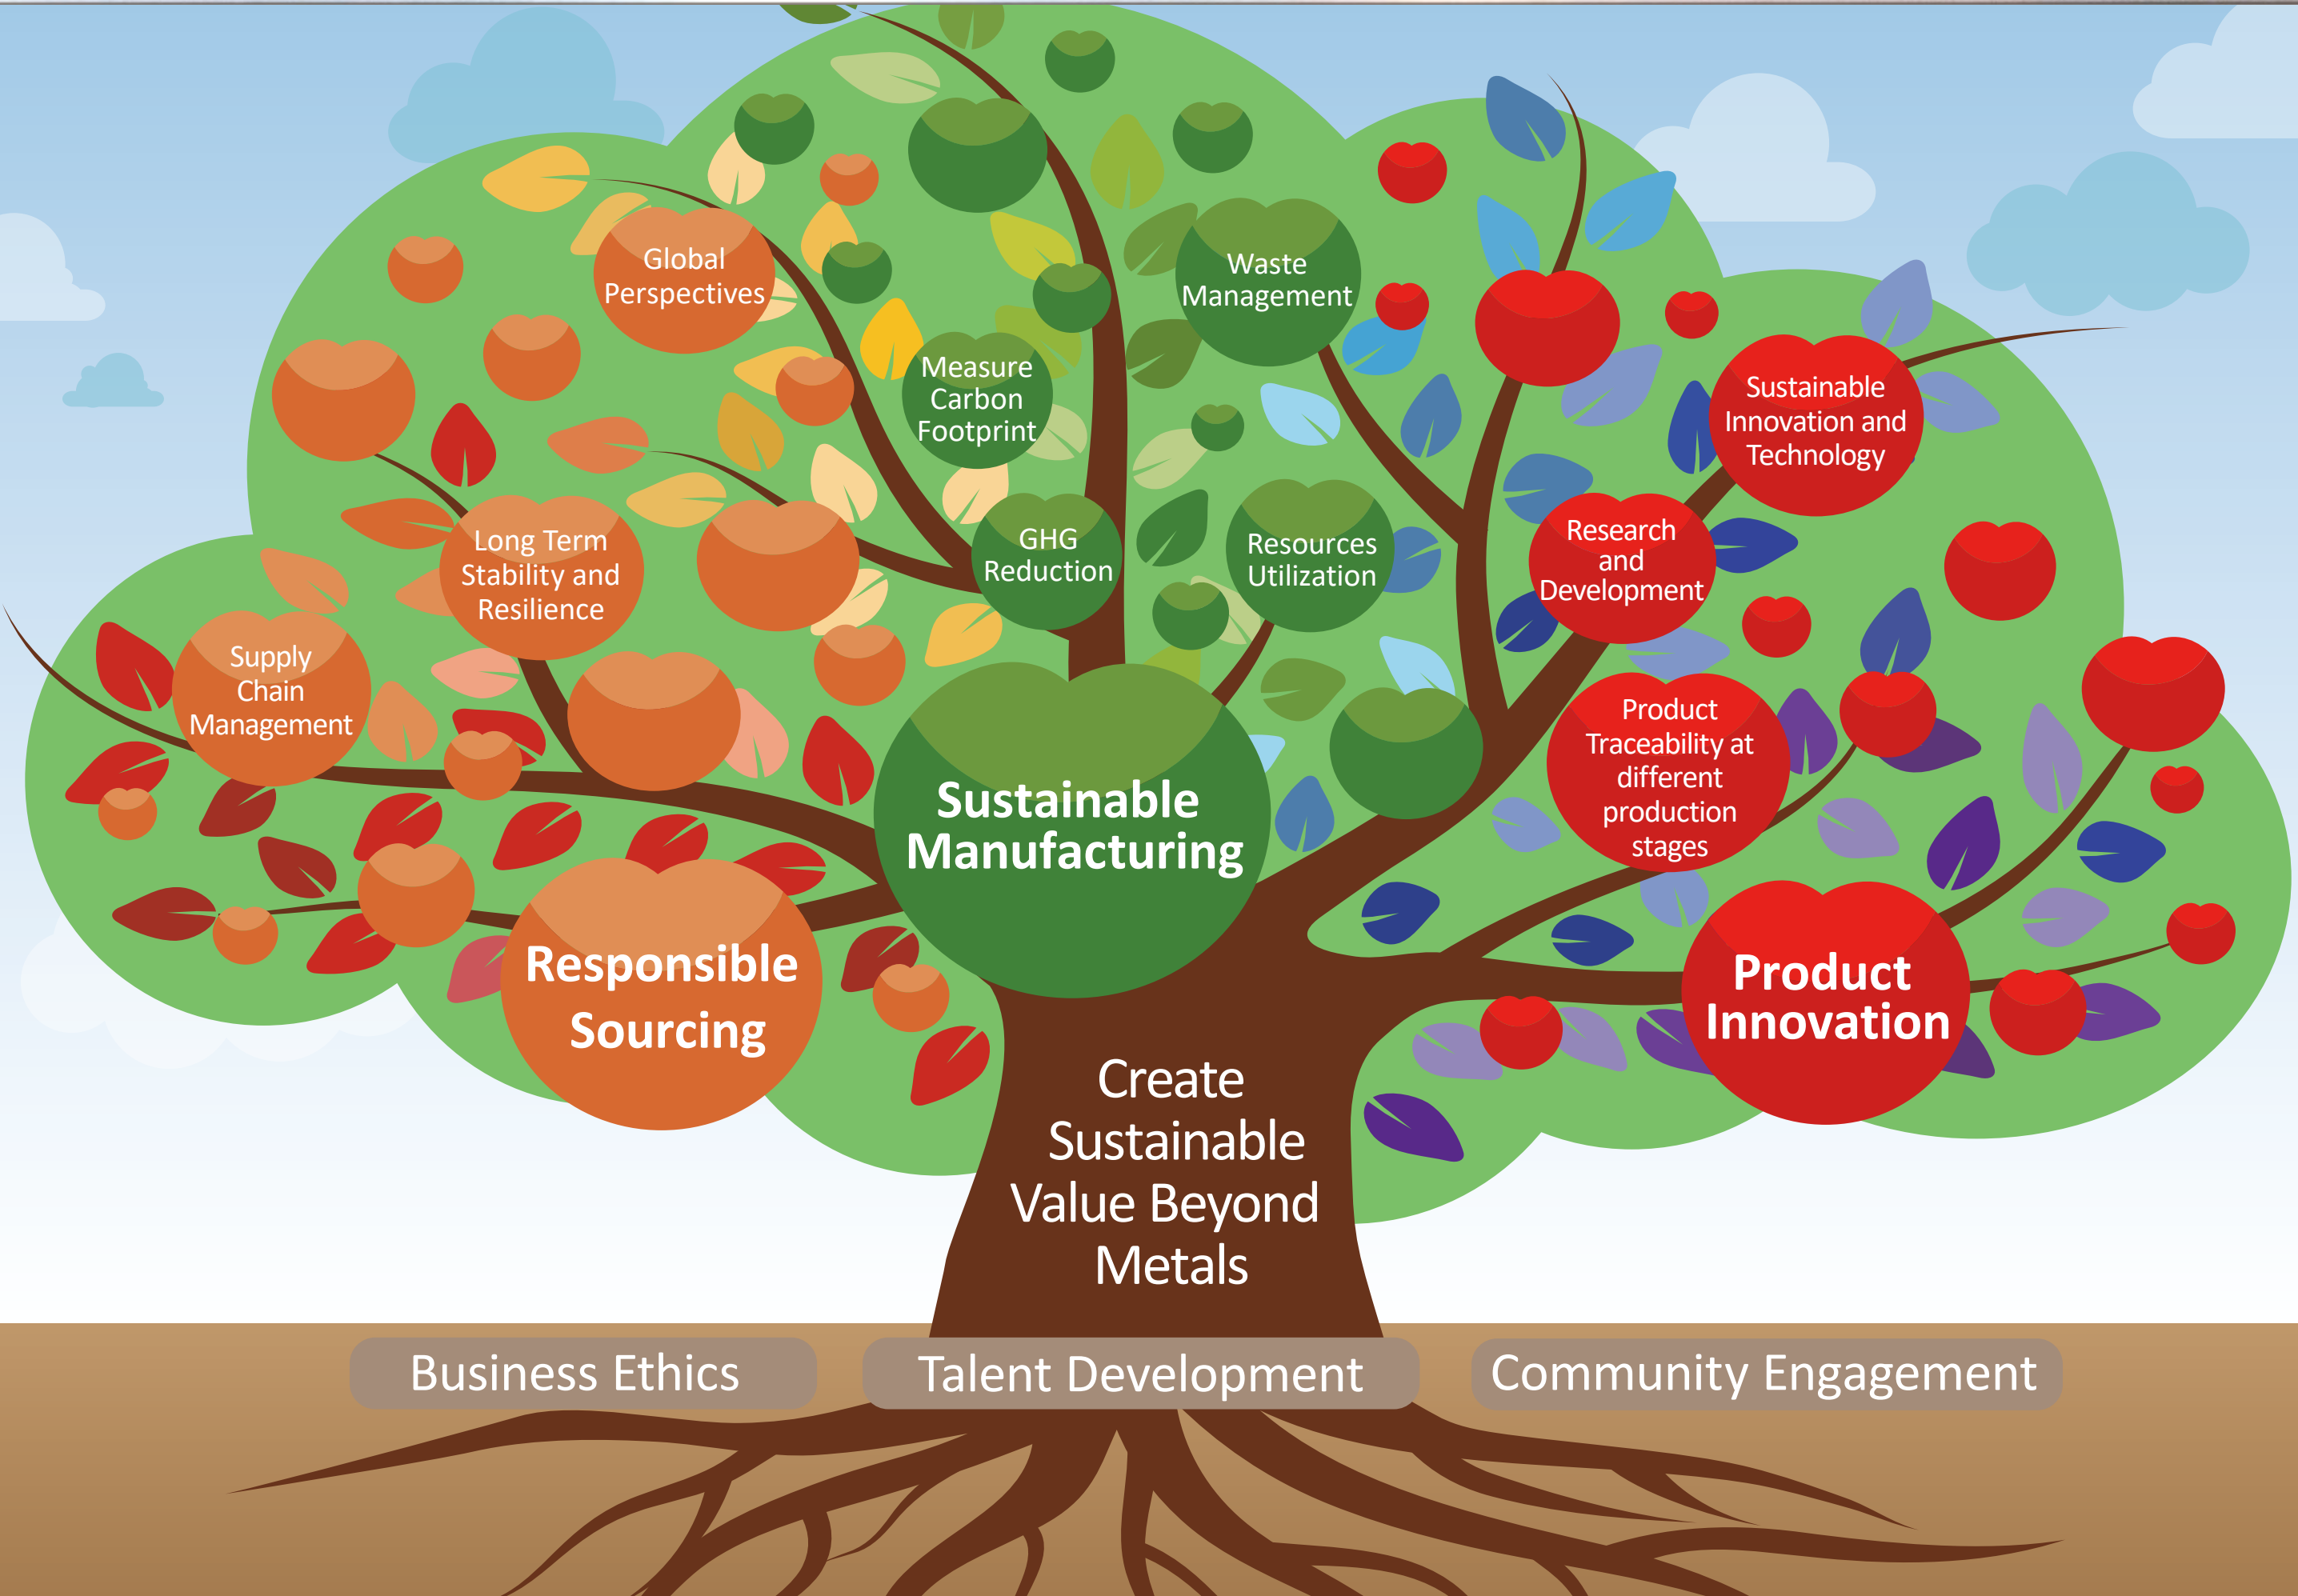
Global Perspectives

Measure Carbon Footprint

Waste Management

Sustainable Innovation and Technology

Long Term Stability and Resilience

GHG Reduction

Resources Utilization

Research and Development

Supply Chain Management

Sustainable Manufacturing

Product Traceability at different production stages

Responsible Sourcing

Product Innovation

Create Sustainable Value Beyond Metals

Business Ethics

Talent Development

Community Engagement